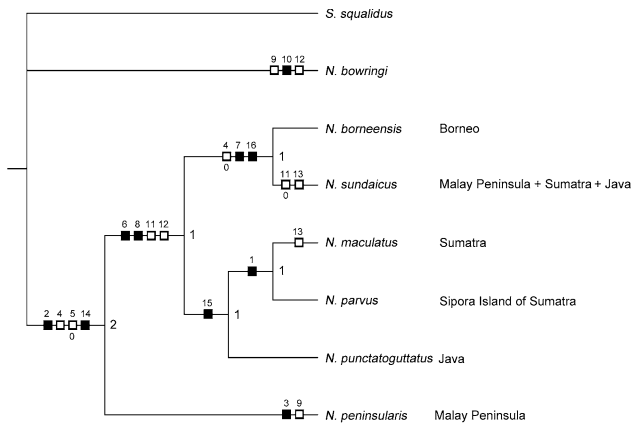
S. squalidus

9 10 12

N. bowringi

4 7 16

0

N. borneensis Borneo

1

11 13

0

N. sundaicus Malay Peninsula + Sumatra + Java

6 8 11 12

1

13

N. maculatus Sumatra

1

1

N. parvus Sipora Island of Sumatra

15

1

2 4 5 14

0

2

N. punctatoguttatus Java

3 9

N. peninsularis Malay Peninsula